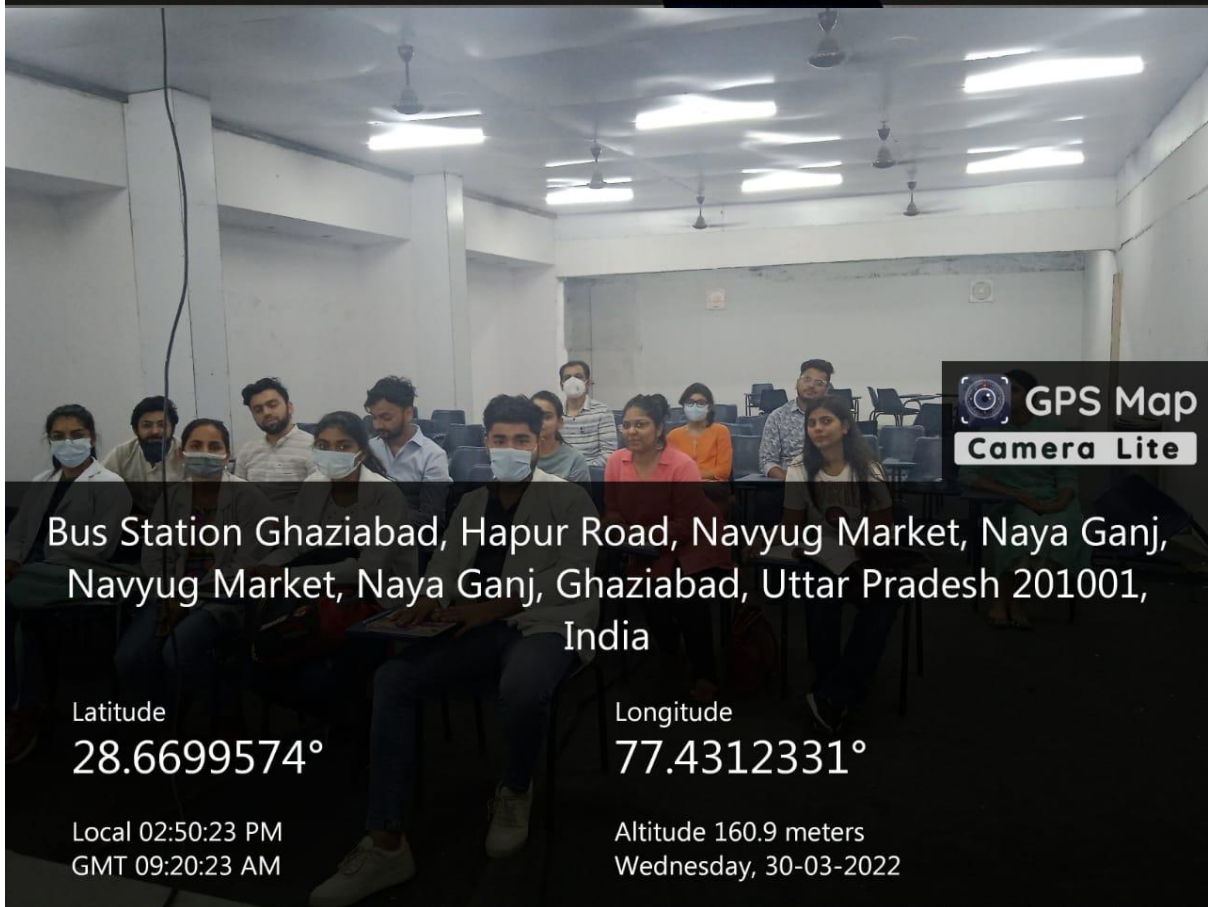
GPS Map
Camera Lite

Bus Station Ghaziabad, Hapur Road, Navyug Market, Naya Ganj, Navyug Market, Naya Ganj, Ghaziabad, Uttar Pradesh 201001, India

Latitude
28.6699574°

Longitude
77.4312331°

Local 02:50:23 PM
GMT 09:20:23 AM

Altitude 160.9 meters
Wednesday, 30-03-2022